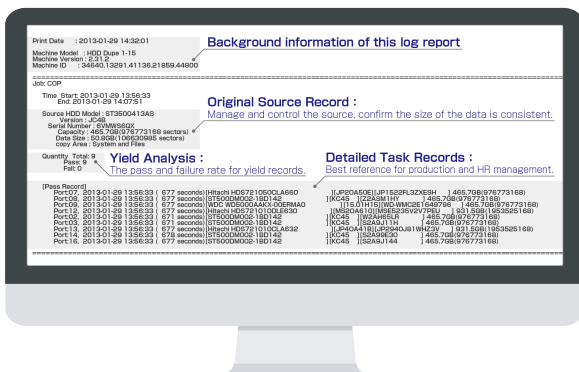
Print Date : 2013-01-29 14:32:01

Machine Model : HDD Dupe 1-15
Machine Version : 2.31.2
Machine ID : 34640.13291.41136.21859.44800

Background information of this log report

Job: COP

Time Start: 2013-01-29 13:56:33
End: 2013-01-29 14:07:51

Source HDD Model : ST3500413AS
Version : JC4B
Serial Number : 6VMW56QX
Capacity : 465.7GB(976773168 sectors)
Data Size : 50.8GB(106630985 sectors)
copy Area : System and Files

Original Source Record :
Manage and control the source, confirm the size of the data is consistent.

Quantity Total: 9
Pass: 9
Fail: 0

Yield Analysis :
The pass and failure rate for yield records.

Detailed Task Records :
Best reference for production and HR management.

[Pass Record]
Port:07, 2013-01-29 13:56:33 ( 677 seconds)[Hitachi HDS721050CLA660 ][JP2OA50E][JP1522FL3ZXESH ] 465.7GB(976773168)
Port:08, 2013-01-29 13:56:33 ( 677 seconds)[ST500DM002-1BD142 ][KC45 ][Z2ASM1HY ] 465.7GB(976773168)
Port:09, 2013-01-29 13:56:33 ( 677 seconds)[WDC WD5000AAKX-00ERMA0 ][15.01H15][WD-WMC2E1649796 ] 465.7GB(976773168)
Port:12, 2013-01-29 13:56:33 ( 677 seconds)[Hitachi HDS721010DLE630 ][MS2OA610][MSE5235V2V7PEU ] 931.5GB(1953525168)
Port:12, 2013-01-29 13:56:33 ( 677 seconds)[ST500DM002-1BD142 ][KC45 ][W2AHE6LR ] 465.7GB(976773168)
Port:12, 2013-01-29 13:56:33 ( 677 seconds)[ST500DM002-1BD142 ][KC45 ][S2A9J11H ] 465.7GB(976773168)
Port:13, 2013-01-29 13:56:33 ( 677 seconds)[Hitachi HDS721010CLA632 ][JP4OA41B][JP2940J81WHZ3V ] 931.5GB(1953525168)
Port:14, 2013-01-29 13:56:33 ( 676 seconds)[ST500DM002-1BD142 ][KC45 ][S2A9E30 ] 465.7GB(976773168)
Port:16, 2013-01-29 13:56:33 ( 677 seconds)[ST500DM002-1BD142 ][KC45 ][S2A9J144 ] 465.7GB(976773168)